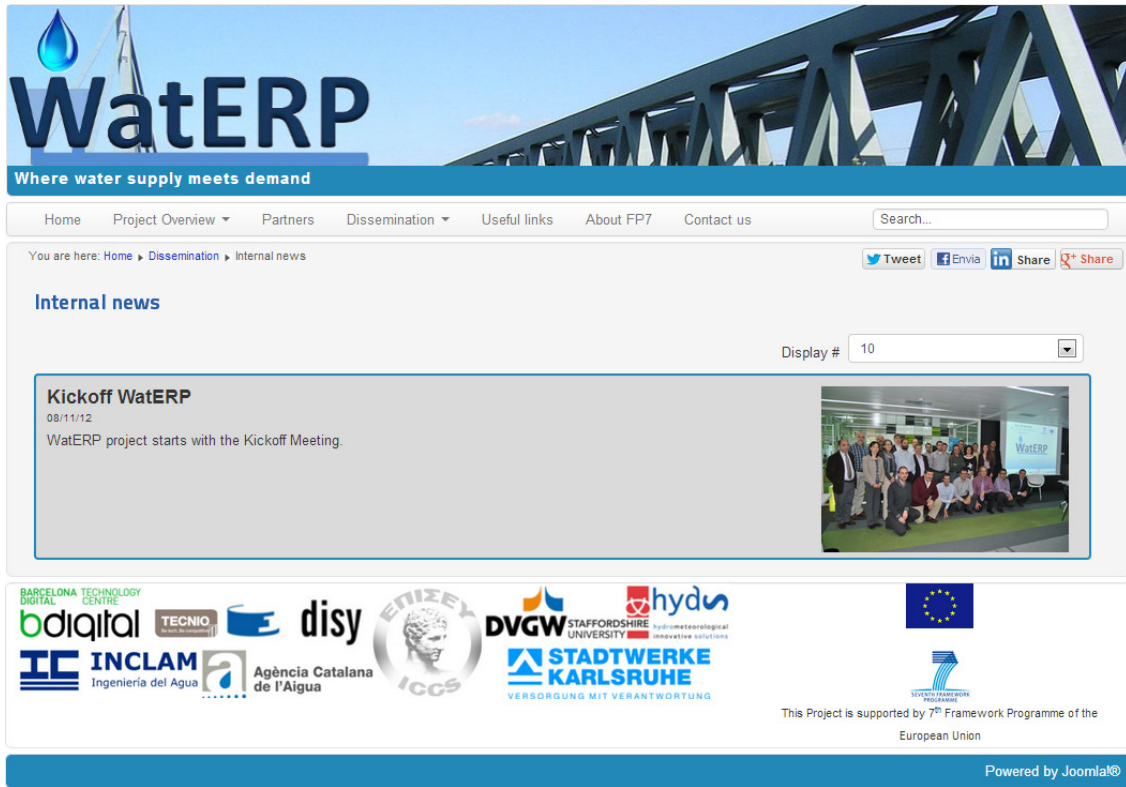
WatERP

Where water supply meets demand

Home Project Overview Partners Dissemination Useful links About FP7 Contact us

Search...

You are here: Home ▸ Dissemination ▸ Internal news

Tweet Envia Share Share

Internal news

Display # 10

Kickoff WatERP

08/11/12

WatERP project starts with the Kickoff Meeting.

WatERP

BARCELONA DIGITAL TECHNOLOGY CENTRE
bdigital
TECNIO
disy
ΕΠΙΣΕΥ ICCS
DVGW
STAFFORDSHIRE UNIVERSITY
hydus hydrometeorological innovative solutions
INCLAM Ingeniería del Agua
Agència Catalana de l'Aigua
STADTWERKE KARLSRUHE
VERSORGUNG MIT VERANTWORTUNG

SEVENTH FRAMEWORK PROGRAMME

This Project is supported by $7^{th}$ Framework Programme of the European Union

Powered by Joomla!®